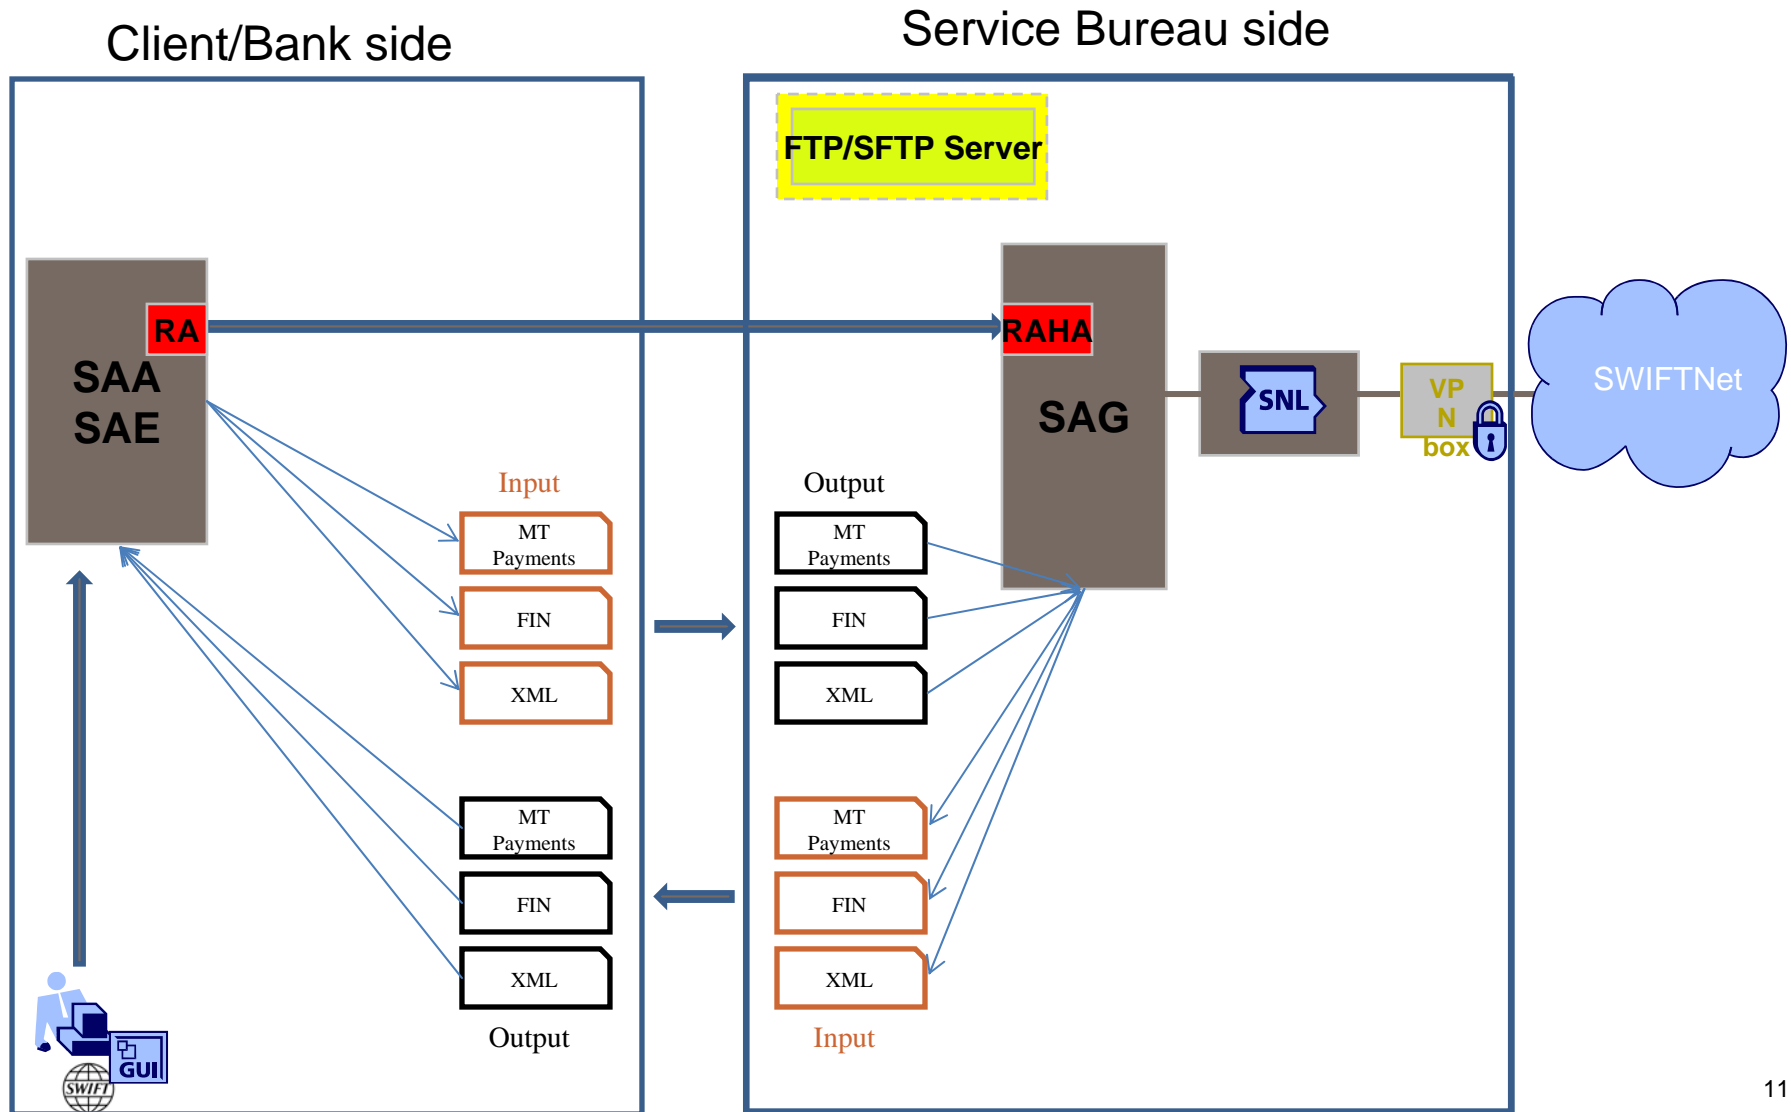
Client/Bank side

Service Bureau side

FTP/SFTP Server

RA

SAA
SAE

RAHA

SAG

SNL

VP
N
box

SWIFTNet

Input

MT
Payments

FIN

XML

MT
Payments

FIN

XML

Output

Output

MT
Payments

FIN

XML

MT
Payments

FIN

XML

Input

GUI

SWIFT

11